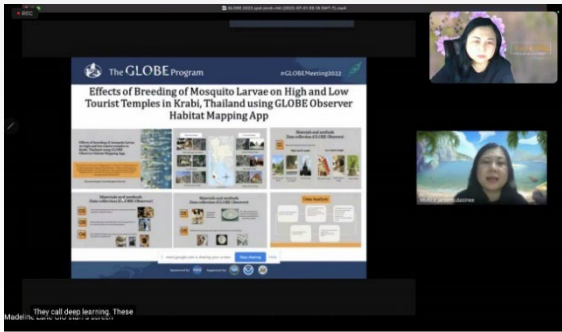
REC

The GLOBE Program

#GLOBEMeeting2022

Effects of Breeding of Mosquito Larvae on High and Low Tourist Temples in Krabi, Thailand using GLOBE Observer Habitat Mapping App

Materials and methods
Data collection (GLOBE Observer)

Materials and methods
Data collection (GLOBE Observer)

Materials and methods
Data collection (GLOBE Observer)

Data Analysis

meet.google.com is sharing your screen.

Stop sharing

Hide

They call deep learning. These

Madeline